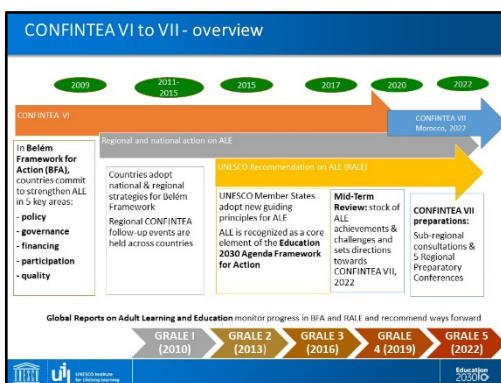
CONFINTEA VI to VII - overview

2009

2011-2015

2015

2017

2020

2022

CONFINTEA VI

CONFINTEA VII
Morocco, 2022

Regional and national action on ALE

UNESCO Recommendation on ALE (RALE)

In Belém Framework for Action (BFA), countries commit to strengthen ALE in 5 key areas:
- policy
- governance
- financing
- participation
- quality

Countries adopt national & regional strategies for Belém Framework

Regional CONFINTEA follow-up events are held across countries

UNESCO Member States adopt new guiding principles for ALE

ALE is recognized as a core element of the Education 2030 Agenda Framework for Action

Mid-Term Review: stock of ALE achievements & challenges and sets directions towards CONFINTEA VII, 2022

CONFINTEA VII preparations:
Sub-regional consultations & 5 Regional Preparatory Conferences

Global Reports on Adult Learning and Education monitor progress in BFA and RALE and recommend ways forward

GRALE I (2010)

GRALE 2 (2013)

GRALE 3 (2016)

GRALE 4 (2019)

GRALE 5 (2022)

UNESCO Institute for Lifelong Learning

Education 2030